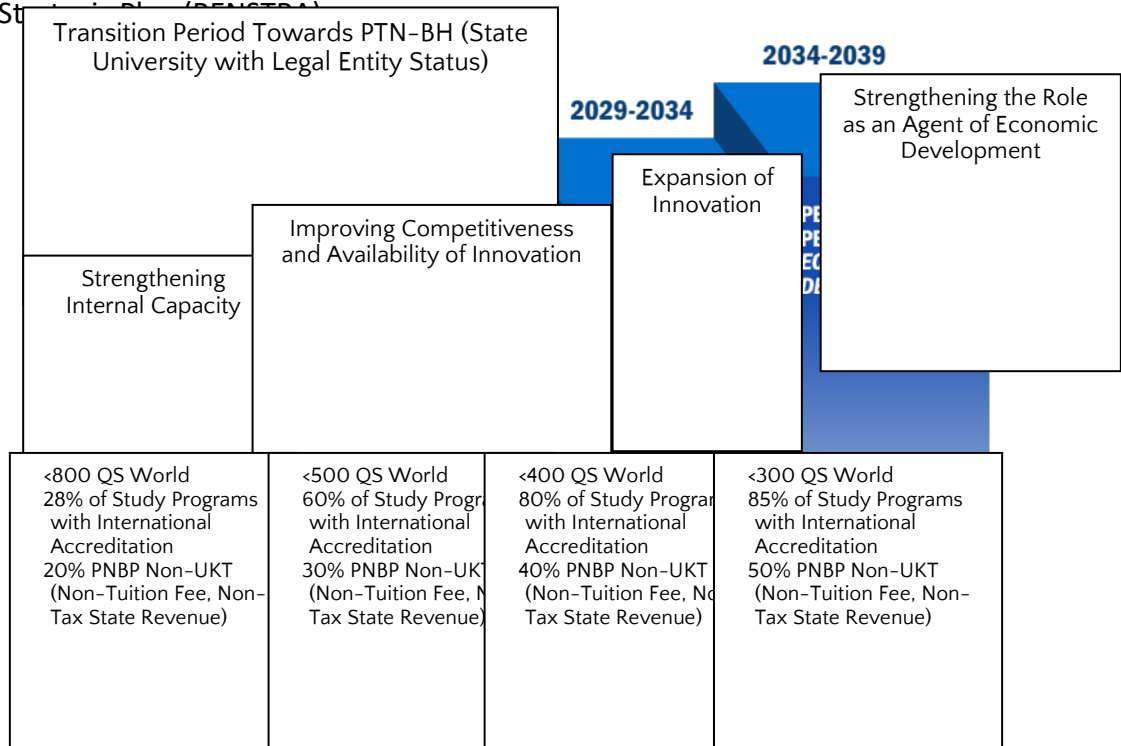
St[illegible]

Transition Period Towards PTN-BH (State University with Legal Entity Status)

2034-2039

2029-2034

Strengthening the Role as an Agent of Economic Development

Expansion of Innovation

Improving Competitiveness and Availability of Innovation

Strengthening Internal Capacity

<800 QS World
28% of Study Programs with International Accreditation
20% PNBP Non-UKT (Non-Tuition Fee, Non-Tax State Revenue)

<500 QS World
60% of Study Progra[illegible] with International Accreditation
30% PNBP Non-UK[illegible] (Non-Tuition Fee, N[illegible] Tax State Revenue)

<400 QS World
80% of Study Progra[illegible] with International Accreditation
40% PNBP Non-UKT (Non-Tuition Fee, No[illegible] Tax State Revenue)

<300 QS World
85% of Study Programs with International Accreditation
50% PNBP Non-UKT (Non-Tuition Fee, Non-Tax State Revenue)